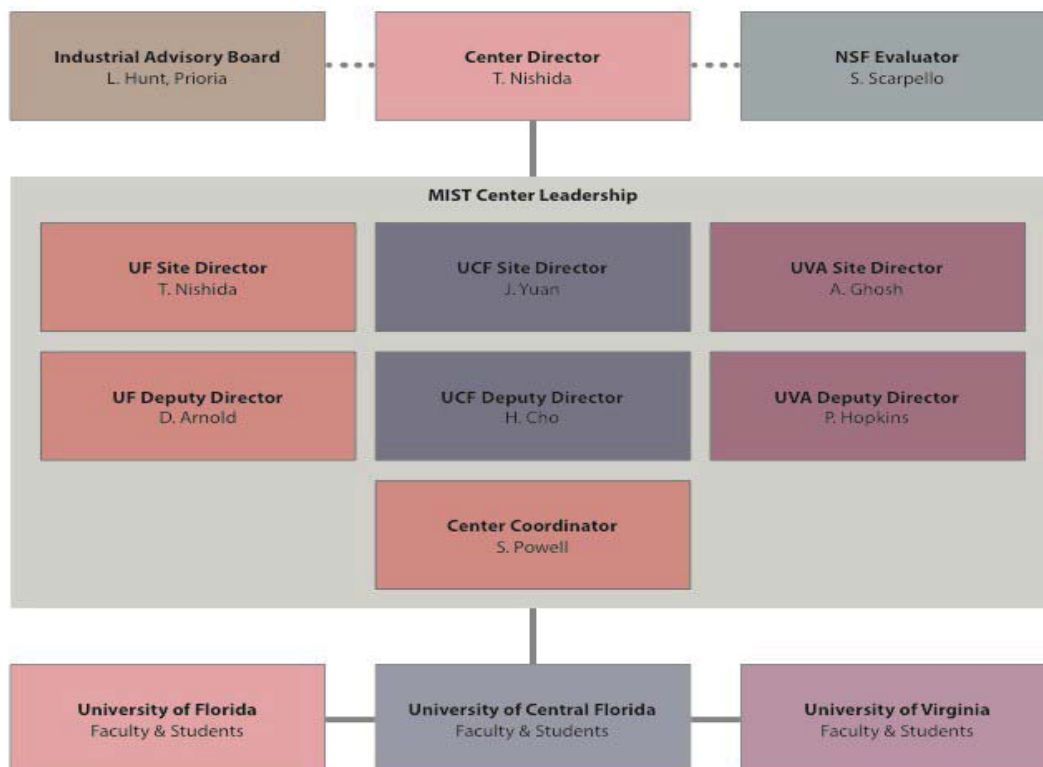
Industrial Advisory Board
L. Hunt, Prioria

Center Director
T. Nishida

NSF Evaluator
S. Scarpello

MIST Center Leadership

UF Site Director
T. Nishida

UCF Site Director
J. Yuan

UVA Site Director
A. Ghosh

UF Deputy Director
D. Arnold

UCF Deputy Director
H. Cho

UVA Deputy Director
P. Hopkins

Center Coordinator
S. Powell

University of Florida
Faculty & Students

University of Central Florida
Faculty & Students

University of Virginia
Faculty & Students